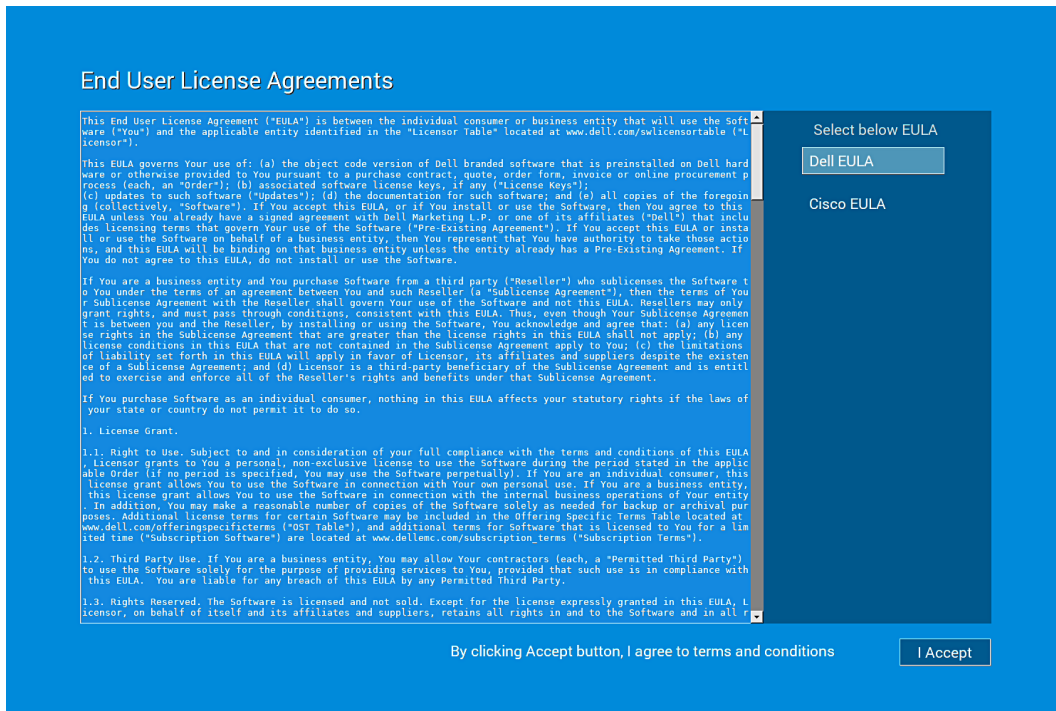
End User License Agreements

This End User License Agreement ("EULA") is between the individual consumer or business entity that will use the Software ("You") and the applicable entity identified in the "Licensor Table" located at www.dell.com/swlicensortable ("Licensor").

This EULA governs Your use of: (a) the object code version of Dell branded software that is preinstalled on Dell hardware or otherwise provided to You pursuant to a purchase contract, quote, order form, invoice or online procurement process (each, an "Order"); (b) associated software license keys, if any ("License Keys"); (c) updates to such software ("Updates"); (d) the documentation for such software; and (e) all copies of the foregoing (collectively, "Software"). If You accept this EULA, or if You install or use the Software, then You agree to this EULA unless You already have a signed agreement with Dell Marketing L.P. or one of its affiliates ("Dell") that includes licensing terms that govern Your use of the Software ("Pre-Existing Agreement"). If You accept this EULA or install or use the Software on behalf of a business entity, then You represent that You have authority to take those actions, and this EULA will be binding on that business entity unless the entity already has a Pre-Existing Agreement. If You do not agree to this EULA, do not install or use the Software.

If You are a business entity and You purchase Software from a third party ("Reseller") who sublicenses the Software to You under the terms of an agreement between You and such Reseller (a "Sublicense Agreement"), then the terms of Your Sublicense Agreement with the Reseller shall govern Your use of the Software and not this EULA. Resellers may only grant rights, and must pass through conditions, consistent with this EULA. Thus, even though Your Sublicense Agreement is between you and the Reseller, by installing or using the Software, You acknowledge and agree that: (a) any license rights in the Sublicense Agreement that are greater than the license rights in this EULA shall not apply; (b) any license conditions in this EULA that are not contained in the Sublicense Agreement apply to You; (c) the limitations of liability set forth in this EULA will apply in favor of Licensor, its affiliates and suppliers despite the existence of a Sublicense Agreement; and (d) Licensor is a third-party beneficiary of the Sublicense Agreement and is entitled to exercise and enforce all of the Reseller's rights and benefits under that Sublicense Agreement.

If You purchase Software as an individual consumer, nothing in this EULA affects your statutory rights if the laws of your state or country do not permit it to do so.

1. License Grant.

1.1. Right to Use. Subject to and in consideration of your full compliance with the terms and conditions of this EULA, Licensor grants to You a personal, non-exclusive license to use the Software during the period stated in the applicable Order (if no period is specified, You may use the Software perpetually). If You are an individual consumer, this license grant allows You to use the Software in connection with Your own personal use. If You are a business entity, this license grant allows You to use the Software in connection with the internal business operations of Your entity. In addition, You may make a reasonable number of copies of the Software solely as needed for backup or archival purposes. Additional license terms for certain Software may be included in the Offering Specific Terms Table located at www.dell.com/offeringspecificterms ("OST Table"), and additional terms for Software that is licensed to You for a limited time ("Subscription Software") are located at www.dellemc.com/subscription_terms ("Subscription Terms").

1.2. Third Party Use. If You are a business entity, You may allow Your contractors (each, a "Permitted Third Party") to use the Software solely for the purpose of providing services to You, provided that such use is in compliance with this EULA. You are liable for any breach of this EULA by any Permitted Third Party.

1.3. Rights Reserved. The Software is licensed and not sold. Except for the license expressly granted in this EULA, Licensor, on behalf of itself and its affiliates and suppliers, retains all rights in and to the Software and in all r

Select below EULA
Dell EULA
Cisco EULA

By clicking Accept button, I agree to terms and conditions
I Accept